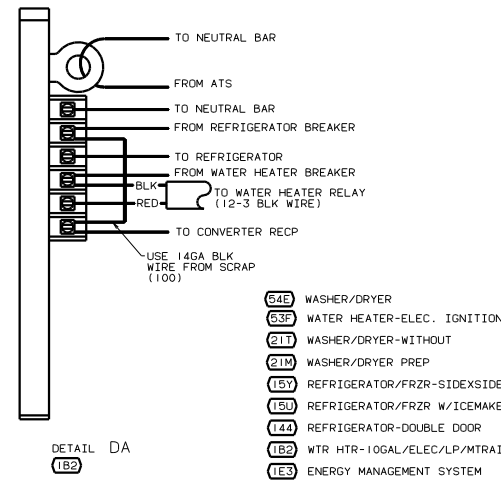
TO NEUTRAL BAR
FROM ATS
TO NEUTRAL BAR
FROM REFRIGERATOR BREAKER
TO REFRIGERATOR
FROM WATER HEATER BREAKER
BLK
RED
TO WATER HEATER RELAY (12-3 BLK WIRE)
TO CONVERTER RECP
USE 14GA BLK WIRE FROM SCRAP (100)

54E WASHER/DRYER
53F WATER HEATER-ELEC. IGNITION
21T WASHER/DRYER-WITHOUT
21M WASHER/DRYER PREP
15Y REFRIGERATOR/FRZR-SIDEXSIDE
15U REFRIGERATOR/FRZR W/ICEMAKE
144 REFRIGERATOR-DOUBLE DOOR
1B2 WTR HTR-10GAL/ELEC/LP/MTRAI
1E3 ENERGY MANAGEMENT SYSTEM

DETAIL DA
1B2